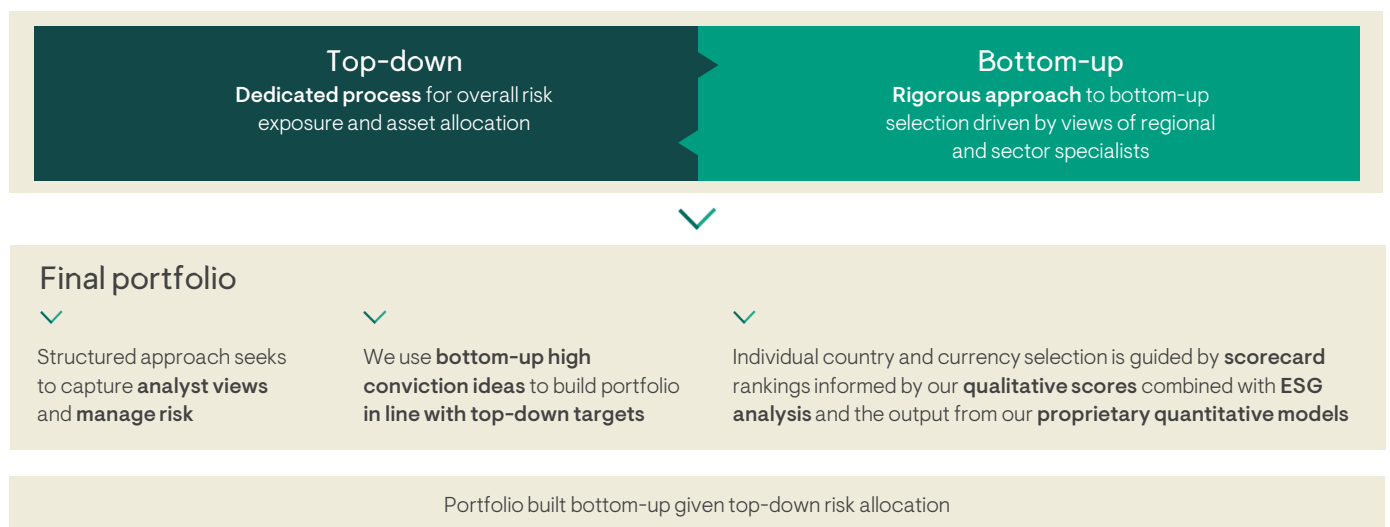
Top-down
**Dedicated process** for overall risk exposure and asset allocation

Bottom-up
**Rigorous approach** to bottom-up selection driven by views of regional and sector specialists

Final portfolio

Structured approach seeks to capture **analyst views** and **manage risk**

We use **bottom-up high conviction ideas** to build portfolio **in line with top-down targets**

Individual country and currency selection is guided by **scorecard** rankings informed by our **qualitative scores** combined with **ESG analysis** and the output from our **proprietary quantitative models**

Portfolio built bottom-up given top-down risk allocation